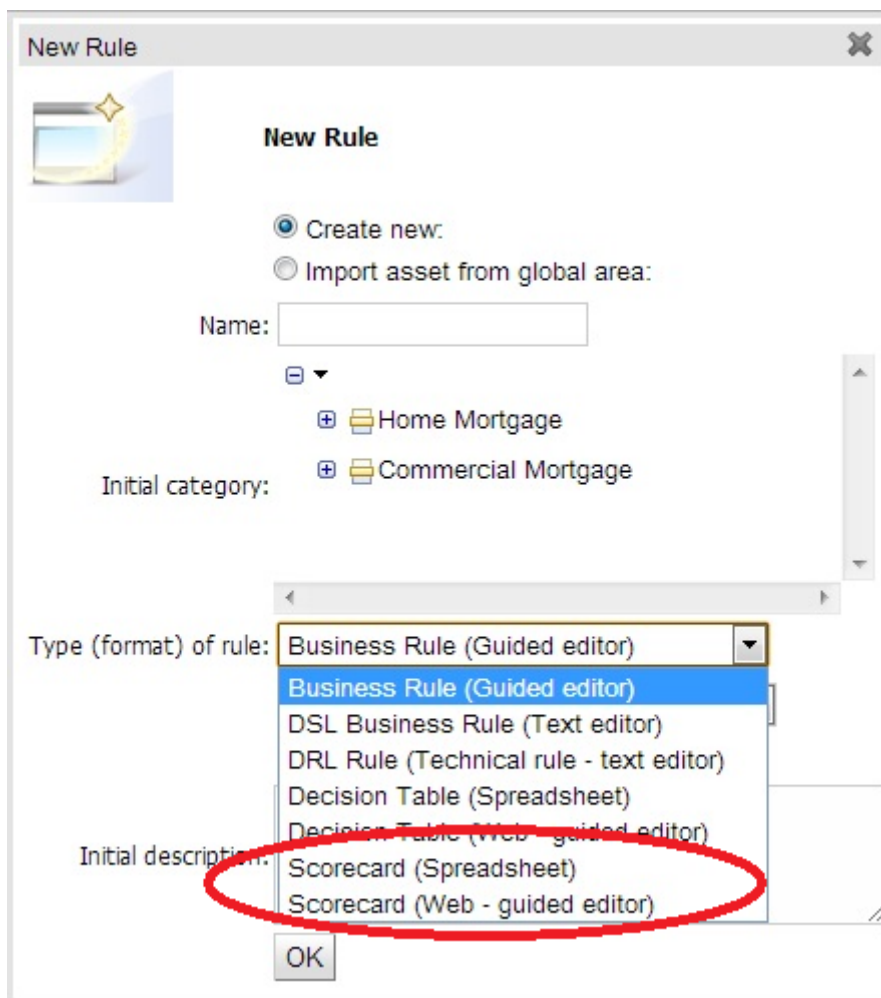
New Rule

New Rule

Create new:

Import asset from global area:

Name:

Home Mortgage

Commercial Mortgage

Initial category:

Type (format) of rule: Business Rule (Guided editor)

Business Rule (Guided editor)
DSL Business Rule (Text editor)
DRL Rule (Technical rule - text editor)
Decision Table (Spreadsheet)
Decision Table (Web - guided editor)
Scorecard (Spreadsheet)
Scorecard (Web - guided editor)

Initial description:

OK